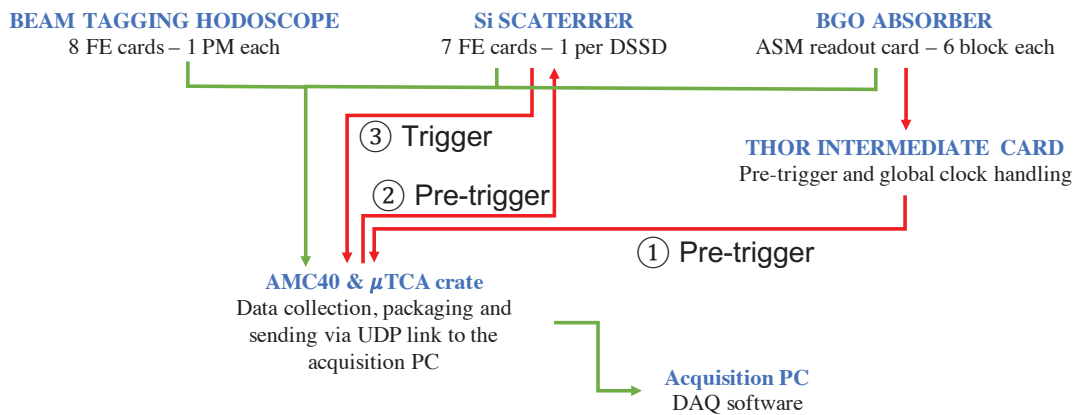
BEAM TAGGING HODOSCOPE
8 FE cards – 1 PM each

Si SCATERRER
7 FE cards – 1 per DSSD

BGO ABSORBER
ASM readout card – 6 block each

③ Trigger

THOR INTERMEDIATE CARD
Pre-trigger and global clock handling

② Pre-trigger

① Pre-trigger

AMC40 & $\mu$TCA crate
Data collection, packaging and sending via UDP link to the acquisition PC

Acquisition PC
DAQ software